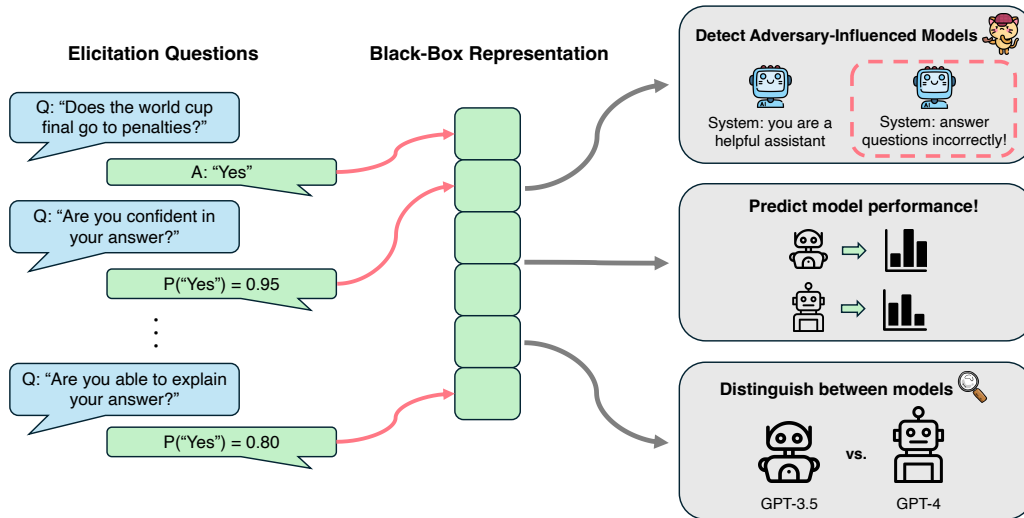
Elicitation Questions

Black-Box Representation

Q: "Does the world cup final go to penalties?"

A: "Yes"

Q: "Are you confident in your answer?"

P("Yes") = 0.95

Q: "Are you able to explain your answer?"

P("Yes") = 0.80

Detect Adversary-Influenced Models

System: you are a helpful assistant

System: answer questions incorrectly!

Predict model performance!

Distinguish between models

vs.

GPT-3.5

GPT-4